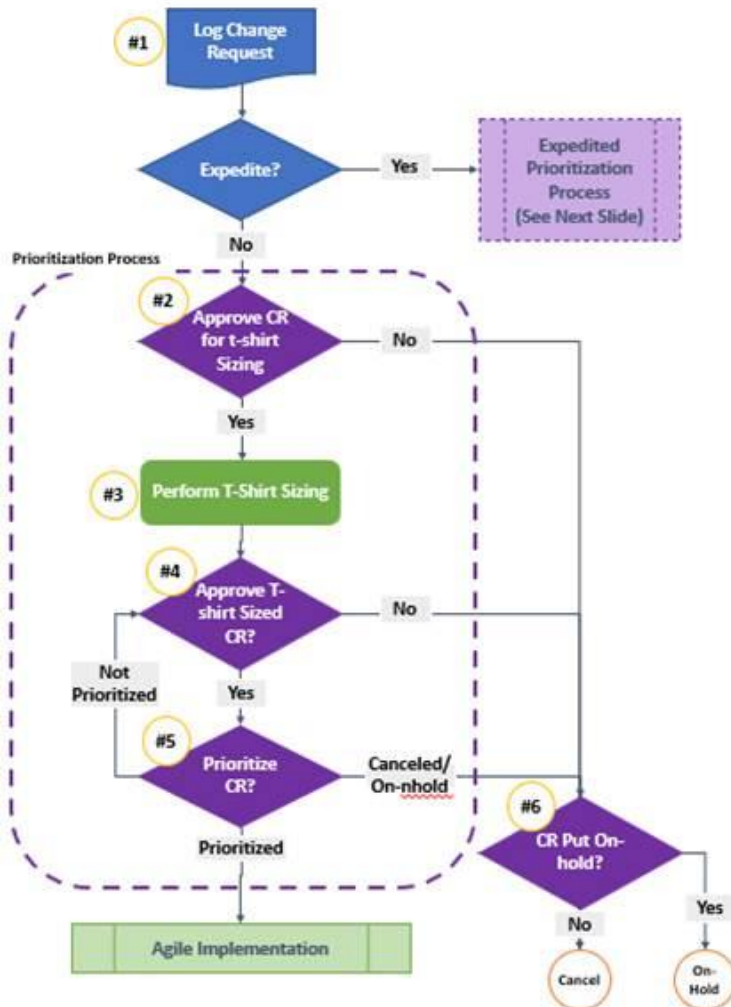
#1

Log Change Request

Expedite?

Yes

Expedited Prioritization Process (See Next Slide)

No

Prioritization Process

#2

Approve CR for t-shirt Sizing

No

Yes

#3

Perform T-Shirt Sizing

#4

Approve T-shirt Sized CR?

No

Not Prioritized

Yes

#5

Prioritize CR?

Canceled/ On-nhold

Prioritized

#6

CR Put On-hold?

No

Yes

Agile Implementation

Cancel

On-Hold